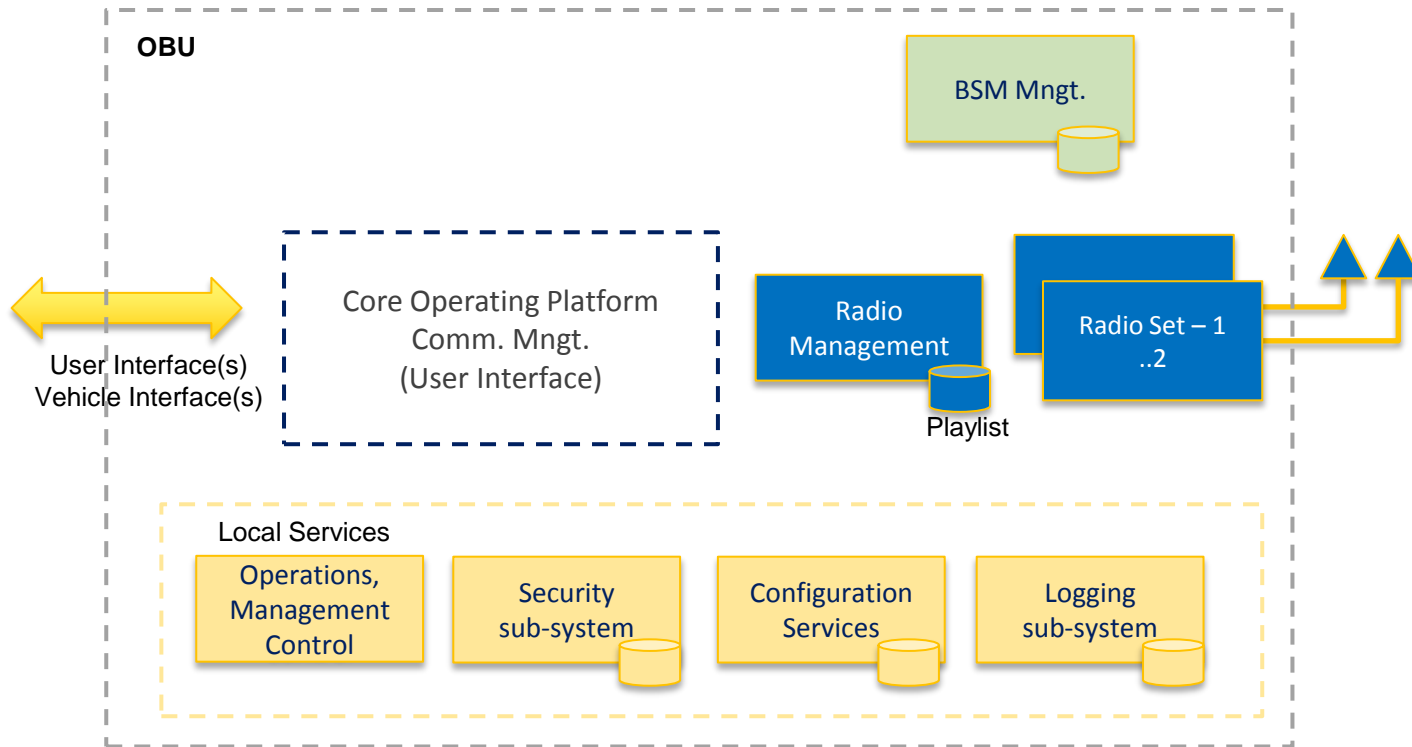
OBU

BSM Mngt.

User Interface(s)
Vehicle Interface(s)

Core Operating Platform
Comm. Mngt.
(User Interface)

Radio Management

Playlist

Radio Set – 1
..2

Local Services

Operations, Management Control

Security sub-system

Configuration Services

Logging sub-system